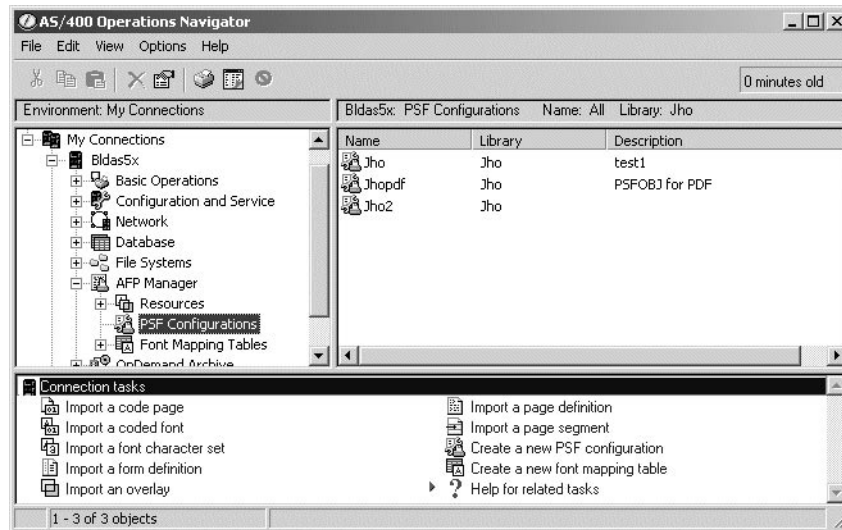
AS/400 Operations Navigator

File Edit View Options Help

0 minutes old

Environment: My Connections

Bldas5x: PSF Configurations Name: All Library: Jho

My Connections
Bldas5x
Basic Operations
Configuration and Service
Network
Database
File Systems
AFP Manager
Resources
PSF Configurations
Font Mapping Tables
OnDemand Archive

| Name | Library | Description |
|---|---|---|
| Jho | Jho | test1 |
| Jhopdf | Jho | PSFOBJ for PDF |
| Jho2 | Jho | |

Connection tasks

Import a code page
Import a coded font
Import a font character set
Import a form definition
Import an overlay

Import a page definition
Import a page segment
Create a new PSF configuration
Create a new font mapping table
Help for related tasks

1 - 3 of 3 objects